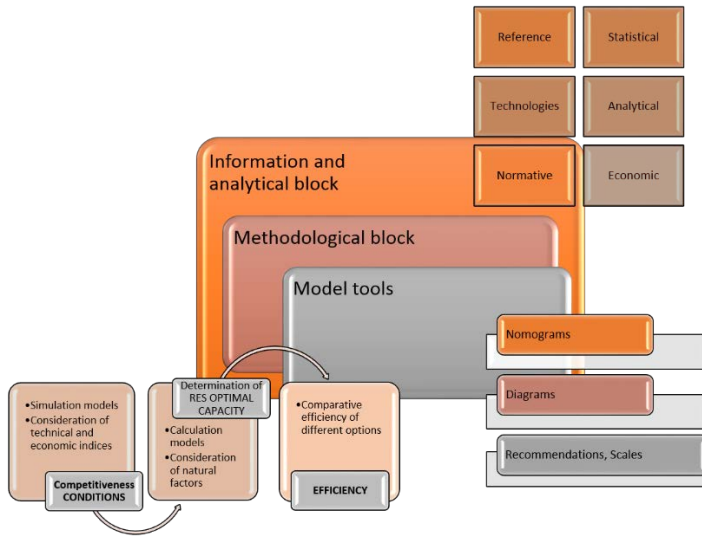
Reference

Statistical

Technologies

Analytical

Normative

Economic

Information and analytical block

Methodological block

Model tools

Nomograms

Diagrams

Recommendations, Scales

•Simulation models
•Consideration of technical and economic indices

Competitiveness CONDITIONS

Determination of RES OPTIMAL CAPACITY

•Calculation models
•Consideration of natural factors

•Comparative efficiency of different options

EFFICIENCY